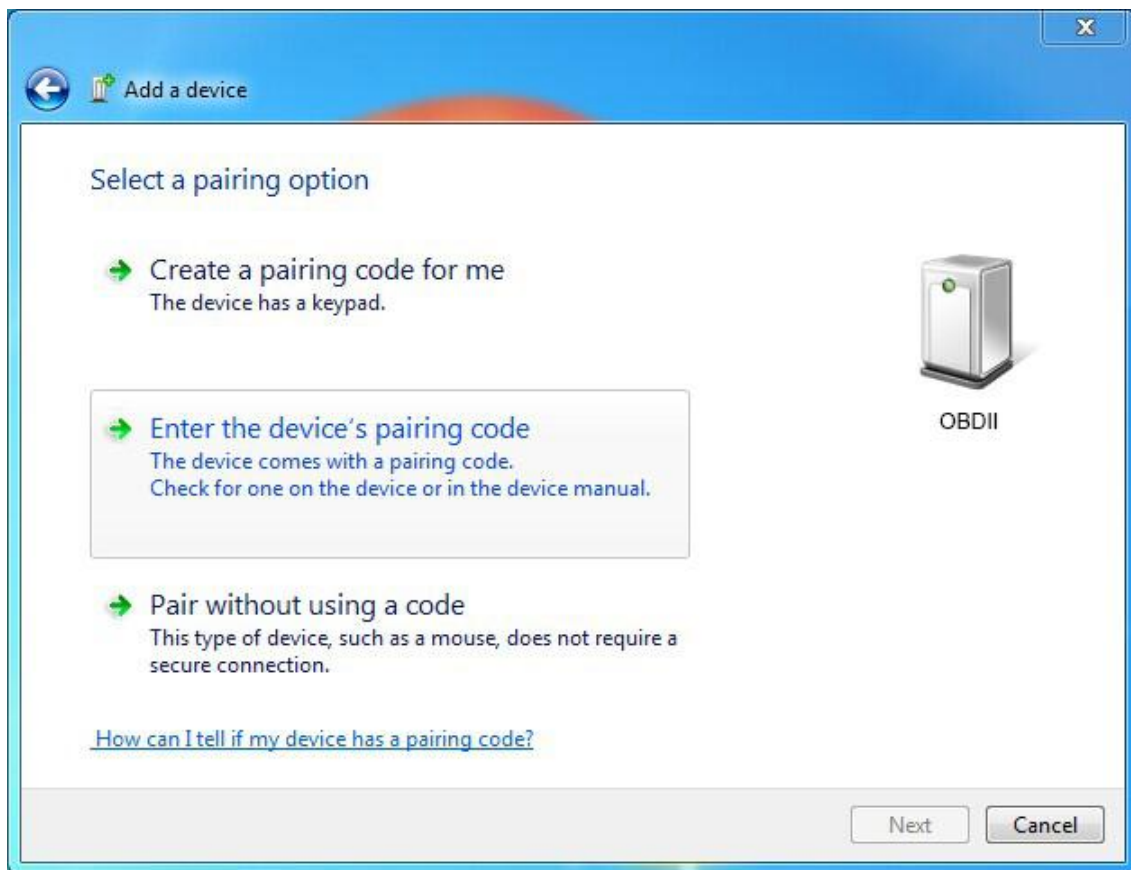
x

Add a device

Select a pairing option

Create a pairing code for me
The device has a keypad.

Enter the device's pairing code
The device comes with a pairing code.
Check for one on the device or in the device manual.

Pair without using a code
This type of device, such as a mouse, does not require a secure connection.

OBDII

How can I tell if my device has a pairing code?

Next
Cancel